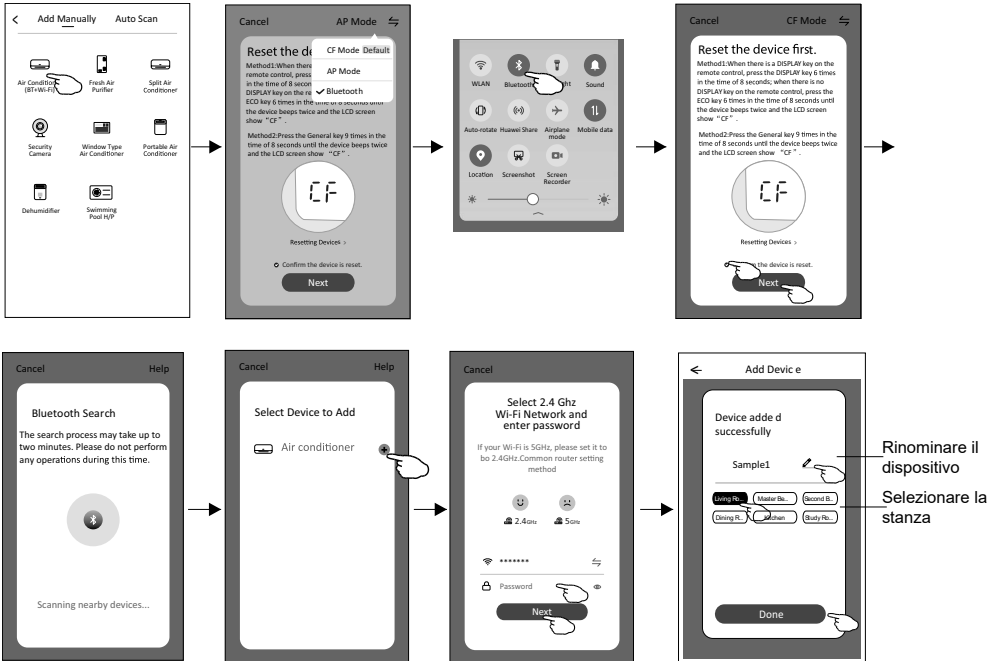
Add Manually Auto Scan

Air Conditioner (BT+Wi-Fi)
Fresh Air Purifier
Split Air Conditioner
Security Camera
Window Type Air Conditioner
Portable Air Conditioner
Dehumidifier
Swimming Pool H/P

Cancel AP Mode

Reset the dev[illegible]
CF Mode Default
AP Mode
Bluetooth
Method1:When there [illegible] remote control, press the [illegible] in the time of 8 second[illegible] DISPLAY key on the re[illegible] ECO key 6 times in the time of 8 seconds until the device beeps twice and the LCD screen show "CF".

Method2:Press the General key 9 times in the time of 8 seconds until the device beeps twice and the LCD screen show "CF".

CF

Resetting Devices >

Confirm the device is reset.

Next

WLAN Bluetooth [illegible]ght Sound
Auto-rotate Huawei Share Airplane mode Mobile data
Location Screenshot Screen Recorder

Cancel CF Mode

Reset the device first.
Method1:When there is a DISPLAY key on the remote control, press the DISPLAY key 6 times in the time of 8 seconds; when there is no DISPLAY key on the remote control, press the ECO key 6 times in the time of 8 seconds until the device beeps twice and the LCD screen show "CF".

Method2:Press the General key 9 times in the time of 8 seconds until the device beeps twice and the LCD screen show "CF".

CF

Resetting Devices >

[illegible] the device is reset.

Next

Cancel Help

Bluetooth Search
The search process may take up to two minutes. Please do not perform any operations during this time.

Scanning nearby devices...

Cancel Help

Select Device to Add

Air conditioner

Cancel

Select 2.4 Ghz Wi-Fi Network and enter password

If your Wi-Fi is 5GHz, please set it to bo 2.4GHz.Common router setting method

2.4GHz 5GHz

*******

Password

Next

Add Devic e

Device adde d successfully

Sample1

Living Ro... Master Be... Second B...
Dining R... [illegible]chen Study Ro...

Done

Rinominare il dispositivo

Selezionare la stanza